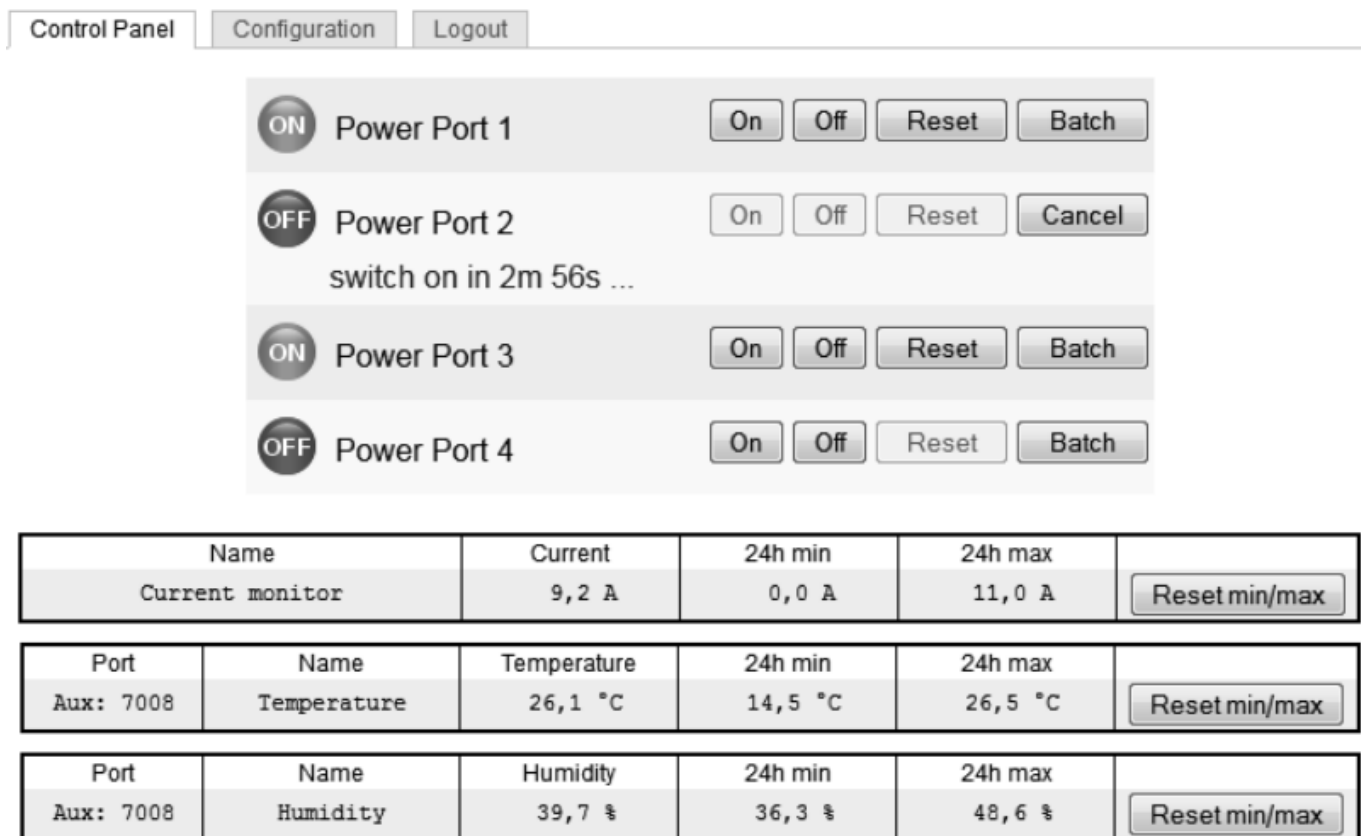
Control Panel Configuration Logout

ON Power Port 1 On Off Reset Batch

OFF Power Port 2 On Off Reset Cancel
switch on in 2m 56s ...

ON Power Port 3 On Off Reset Batch

OFF Power Port 4 On Off Reset Batch

| Name | Current | 24h min | 24h max | |
|---|---|---|---|---|
| Current monitor | 9,2 A | 0,0 A | 11,0 A | Reset min/max |

| Port | Name | Temperature | 24h min | 24h max | |
|---|---|---|---|---|---|
| Aux: 7008 | Temperature | 26,1 °C | 14,5 °C | 26,5 °C | Reset min/max |

| Port | Name | Humidity | 24h min | 24h max | |
|---|---|---|---|---|---|
| Aux: 7008 | Humidity | 39,7 % | 36,3 % | 48,6 % | Reset min/max |